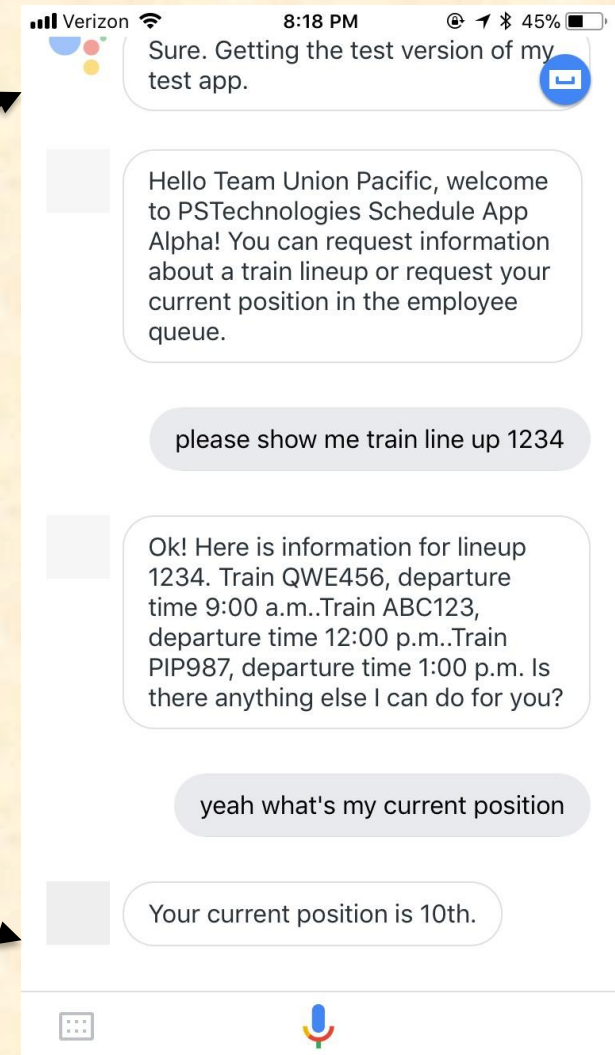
Verizon 8:18 PM 45%

Sure. Getting the test version of my test app.

Hello Team Union Pacific, welcome to PSTechnologies Schedule App Alpha! You can request information about a train lineup or request your current position in the employee queue.

please show me train line up 1234

Ok! Here is information for lineup 1234. Train QWE456, departure time 9:00 a.m..Train ABC123, departure time 12:00 p.m..Train PIP987, departure time 1:00 p.m. Is there anything else I can do for you?

yeah what's my current position

Your current position is 10th.